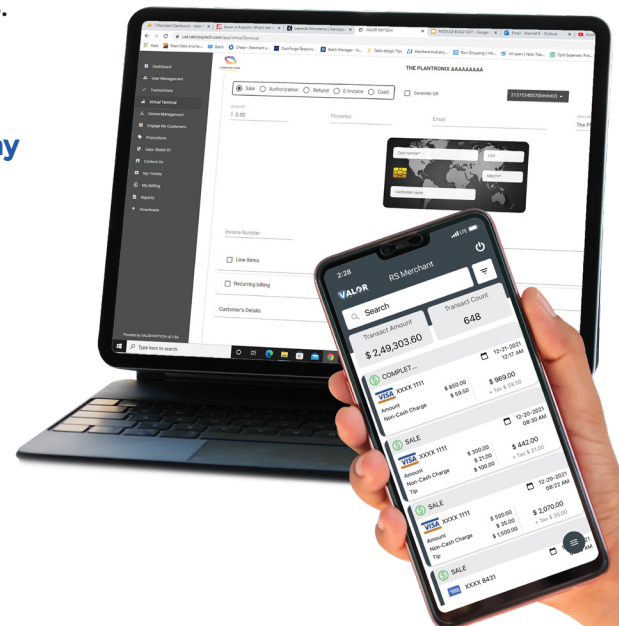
ay

VALOR PAYTECH

vt.valorpaytech.com/app/virtualTerminal

Dashboard
User Management
Transactions
Virtual Terminal
Invoice Management
Engage My Customers
Promotions
Valor Shield RT
Contact Us
My Tickets
My Setting
Reports
Downloads

THE PLANTRONIX AAAAAAAAA

Sale
Authorization
Refund
E-Invoice
Cash

Generate QR

Amount
$ 0.00

Phone No
Email

Card number
CVV
MM/YY
Cardholder name

Invoice Number

Line Items

Recurring billing

Customer's Details

Type here to search

2:28

RS Merchant

VALOR

Search

Transact Amount
$ 2,49,303.60

Transact Count
648

COMPLET...
12-21-2021
12:17 AM
VISA XXXX 1111
Amount $ 850.00
Non-Cash Charge $ 59.50
$ 969.00
+ Tax $ 59.50

SALE
12-20-2021
08:30 AM
VISA XXXX 1111
Amount $ 340.00
Non-Cash Charge $ 21.00
Tip $ 100.00
$ 442.00
+ Tax $ 21.00

SALE
12-20-2021
08:22 AM
VISA XXXX 1111
Amount $ 500.00
Non-Cash Charge $ 35.00
Tip $ 1,500.00
$ 2,070.00
+ Tax $ 35.00

SALE
XXXX 8431